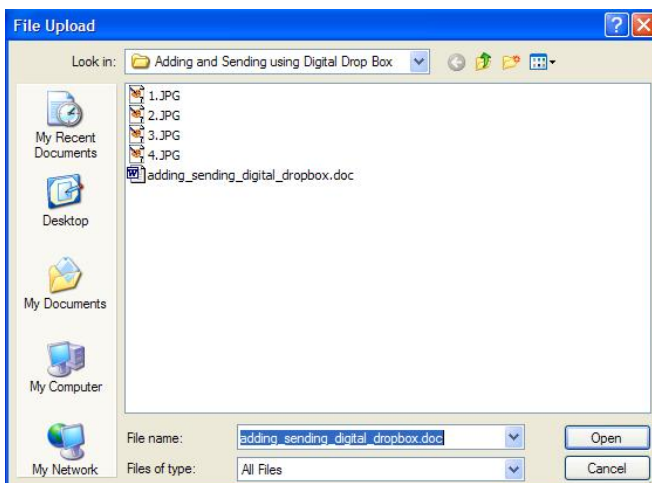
File Upload

Look in: Adding and Sending using Digital Drop Box

My Recent Documents

Desktop

My Documents

My Computer

My Network

1.JPG
2.JPG
3.JPG
4.JPG
adding_sending_digital_dropbox.doc

File name: adding_sending_digital_dropbox.doc

Files of type: All Files

Open

Cancel